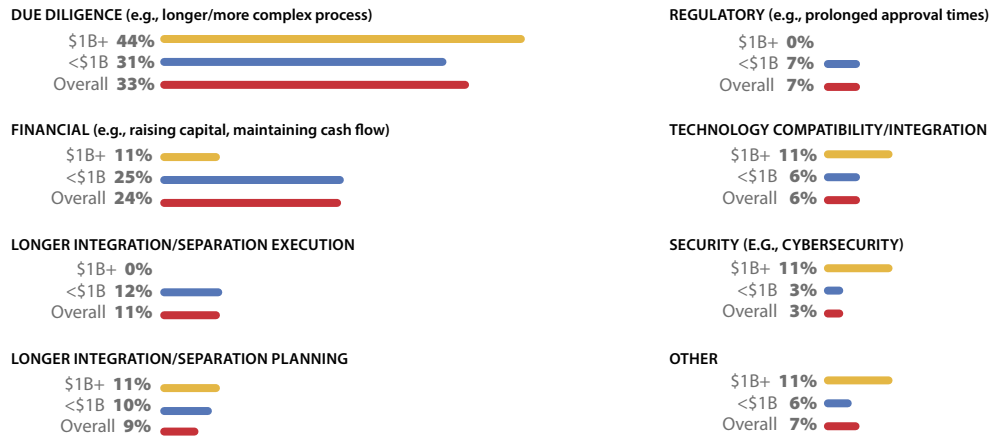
DUE DILIGENCE (e.g., longer/more complex process)
$1B+ 44%
<$1B 31%
Overall 33%

FINANCIAL (e.g., raising capital, maintaining cash flow)
$1B+ 11%
<$1B 25%
Overall 24%

LONGER INTEGRATION/SEPARATION EXECUTION
$1B+ 0%
<$1B 12%
Overall 11%

LONGER INTEGRATION/SEPARATION PLANNING
$1B+ 11%
<$1B 10%
Overall 9%

REGULATORY (e.g., prolonged approval times)
$1B+ 0%
<$1B 7%
Overall 7%

TECHNOLOGY COMPATIBILITY/INTEGRATION
$1B+ 11%
<$1B 6%
Overall 6%

SECURITY (E.G., CYBERSECURITY)
$1B+ 11%
<$1B 3%
Overall 3%

OTHER
$1B+ 11%
<$1B 6%
Overall 7%